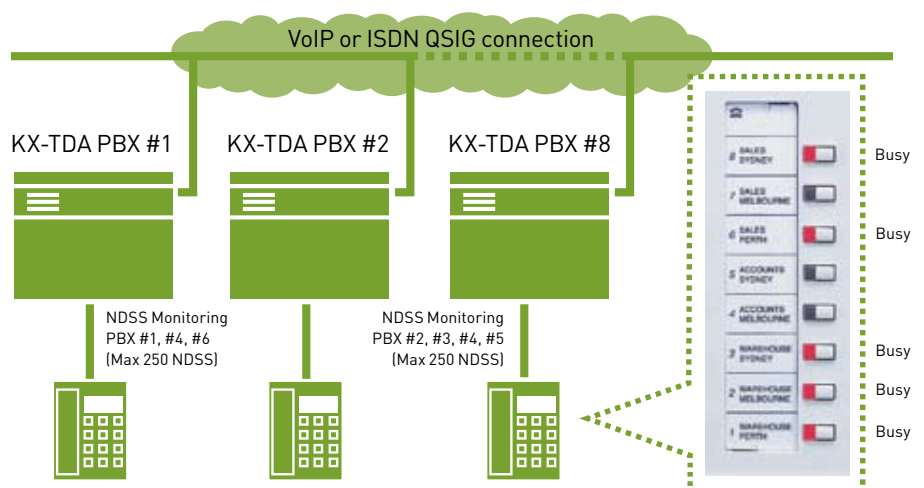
VoIP or ISDN QSIG connection

KX-TDA PBX #1

KX-TDA PBX #2

KX-TDA PBX #8

NDSS Monitoring PBX #1, #4, #6 (Max 250 NDSS)

NDSS Monitoring PBX #2, #3, #4, #5 (Max 250 NDSS)

8 SALES SYDNEY
Busy

7 SALES MELBOURNE

6 SALES PERTH
Busy

5 ACCOUNTS SYDNEY

4 ACCOUNTS MELBOURNE

3 WAREHOUSE SYDNEY
Busy

2 WAREHOUSE MELBOURNE
Busy

1 WAREHOUSE PERTH
Busy